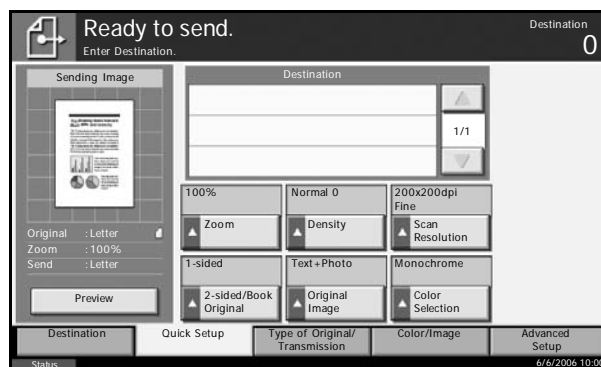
Ready to send.
Enter Destination.

Destination
0

Sending Image

Original : Letter
Zoom : 100%
Send : Letter

Preview

Destination

1/1

100%
Zoom

Normal 0
Density

200x200dpi Fine
Scan Resolution

1-sided
2-sided/Book Original

Text+Photo
Original Image

Monochrome
Color Selection

Destination | Quick Setup | Type of Original/ Transmission | Color/Image | Advanced Setup

Status
6/6/2006 10:00